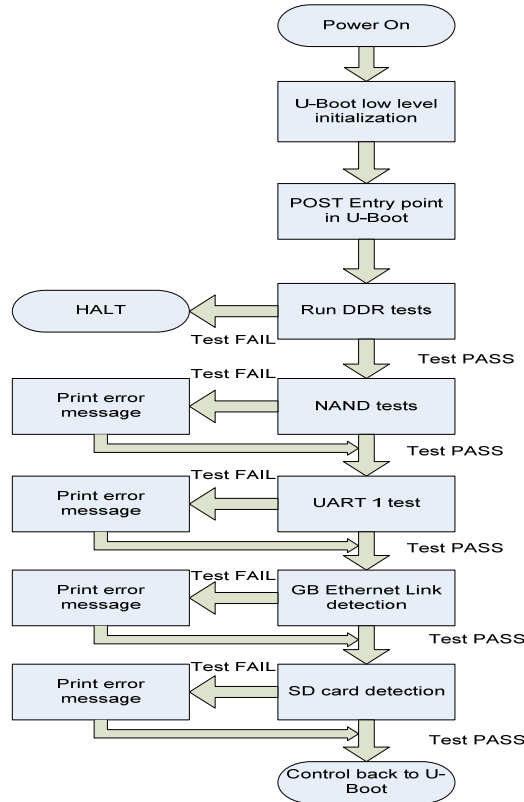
Power On

U-Boot low level initialization

POST Entry point in U-Boot

HALT

Run DDR tests

Test FAIL

Test PASS

Test FAIL

Print error message

NAND tests

Test PASS

Test FAIL

Print error message

UART 1 test

Test PASS

Test FAIL

Print error message

GB Ethernet Link detection

Test PASS

Test FAIL

Print error message

SD card detection

Test PASS

Control back to U-Boot